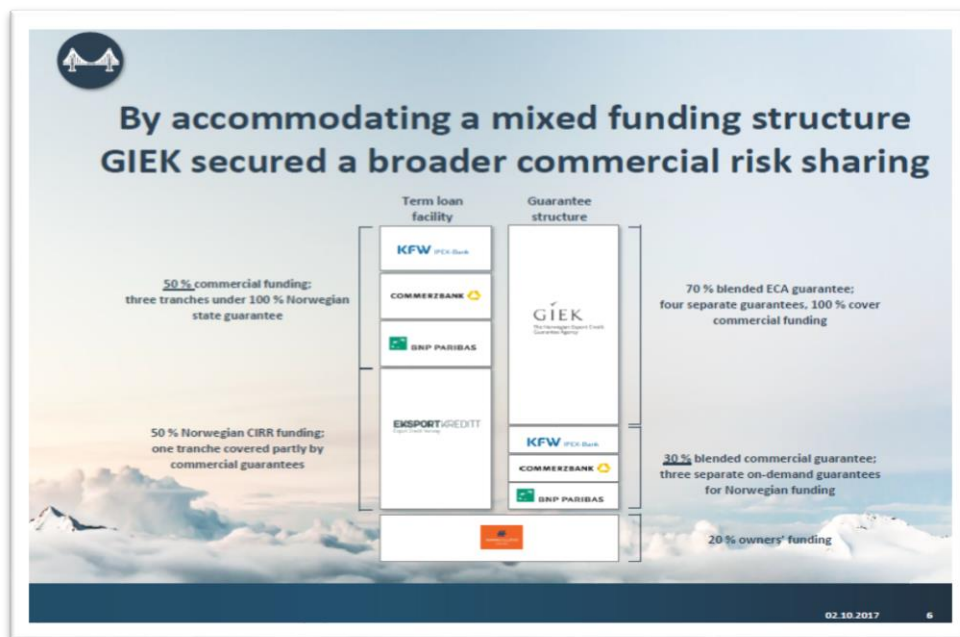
By accommodating a mixed funding structure GIEK secured a broader commercial risk sharing

Term loan facility

Guarantee structure

50 % commercial funding; three tranches under 100 % Norwegian state guarantee

KFW IPEX-Bank

COMMERZBANK

BNP PARIBAS

EKSPORTKREDITT Export Credit Norway

GIEK The Norwegian Export Credit Guarantee Agency

70 % blended ECA guarantee; four separate guarantees, 100 % cover commercial funding

50 % Norwegian CIRR funding; one tranche covered partly by commercial guarantees

KFW IPEX-Bank

COMMERZBANK

BNP PARIBAS

30 % blended commercial guarantee; three separate on-demand guarantees for Norwegian funding

20 % owners' funding

02.10.2017 6